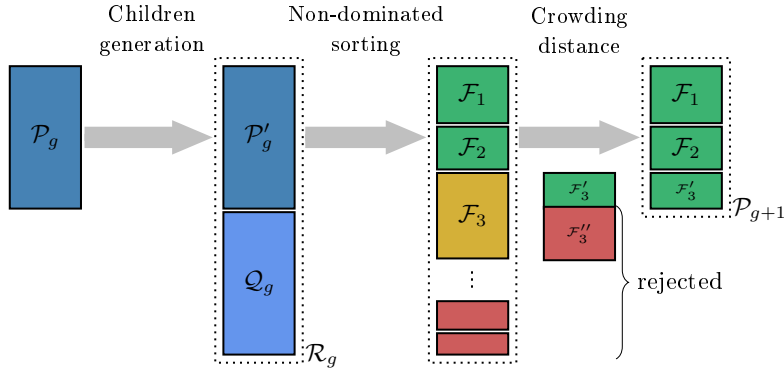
Children generation

Non-dominated sorting

Crowding distance

$\mathcal{P}_g$

$\mathcal{P}'_g$

$\mathcal{Q}_g$

$\mathcal{R}_g$

$\mathcal{F}_1$

$\mathcal{F}_2$

$\mathcal{F}_3$

$\vdots$

$\mathcal{F}'_3$

$\mathcal{F}''_3$

rejected

$\mathcal{F}_1$

$\mathcal{F}_2$

$\mathcal{F}'_3$

$\mathcal{P}_{g+1}$